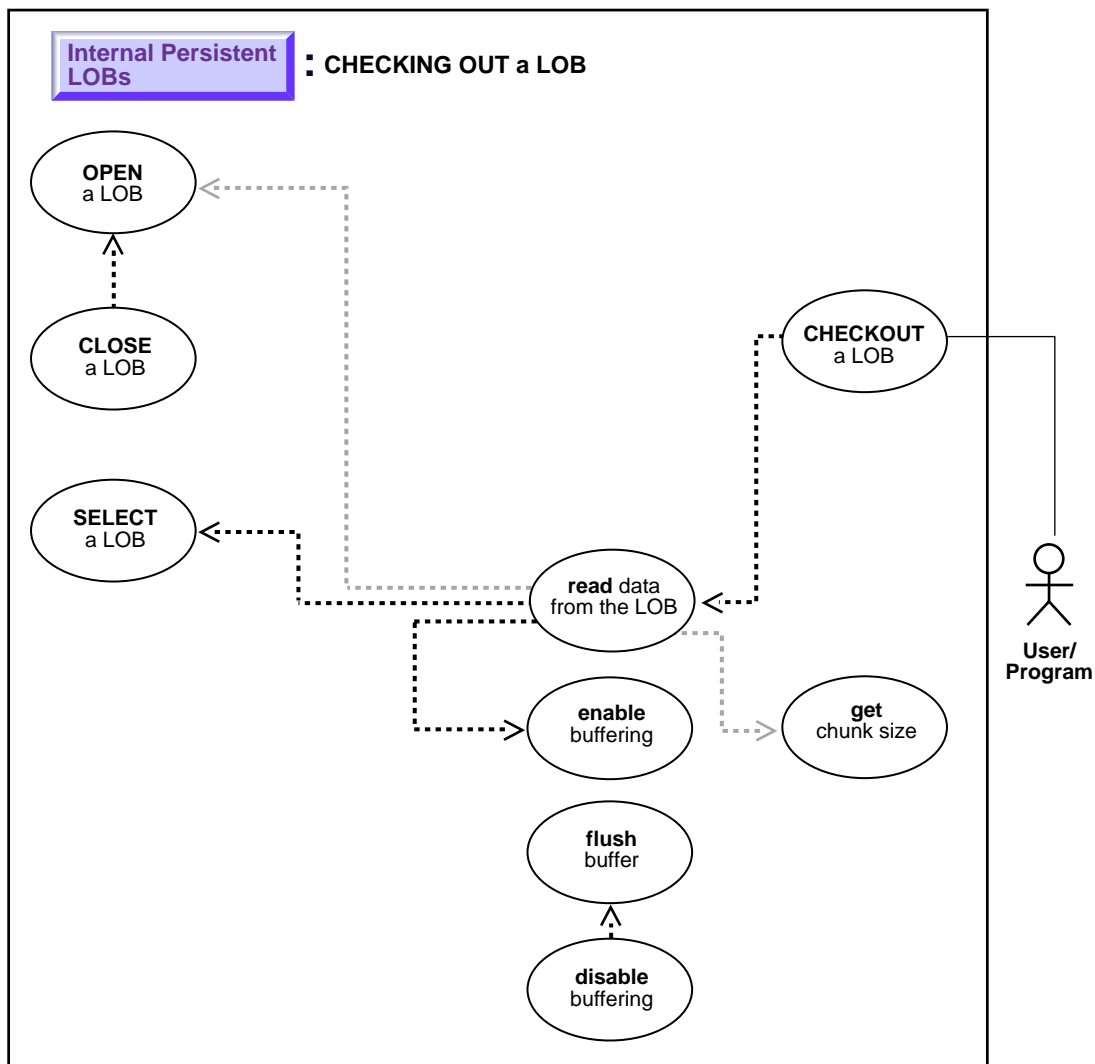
Internal Persistent LOBs

: CHECKING OUT a LOB

OPEN a LOB

CLOSE a LOB

SELECT a LOB

CHECKOUT a LOB

read data from the LOB

enable buffering

get chunk size

flush buffer

disable buffering

User/ Program